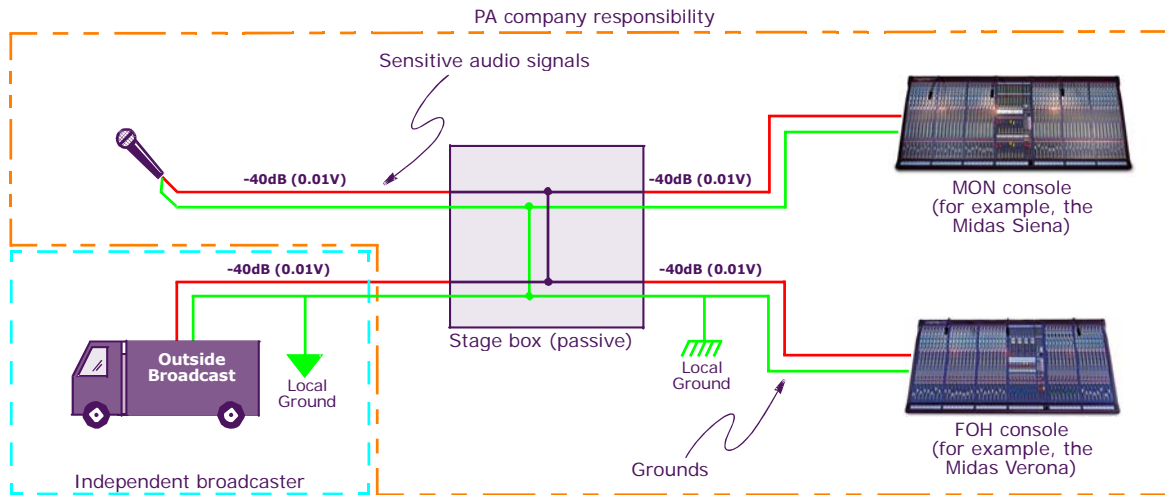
PA company responsibility

Sensitive audio signals

-40dB (0.01V)

-40dB (0.01V)

MON console (for example, the Midas Siena)

-40dB (0.01V)

-40dB (0.01V)

Outside Broadcast

Local Ground

Stage box (passive)

Local Ground

FOH console (for example, the Midas Verona)

Grounds

Independent broadcaster